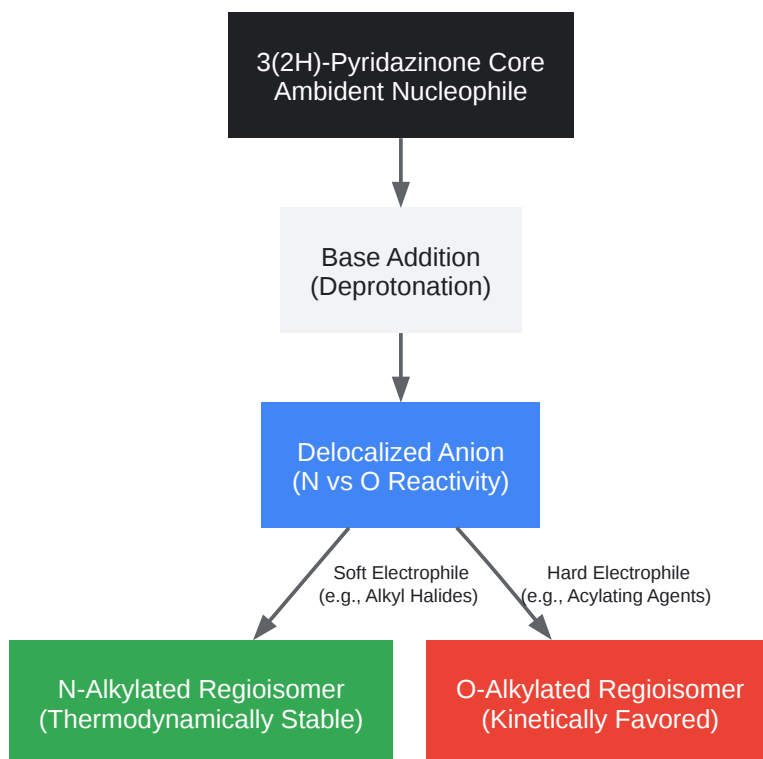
3(2H)-Pyridazinone Core
Ambident Nucleophile

Base Addition
(Deprotonation)

Delocalized Anion
(N vs O Reactivity)

Soft Electrophile
(e.g., Alkyl Halides)

Hard Electrophile
(e.g., Acylating Agents)

N-Alkylated Regioisomer
(Thermodynamically Stable)

O-Alkylated Regioisomer
(Kinetically Favored)